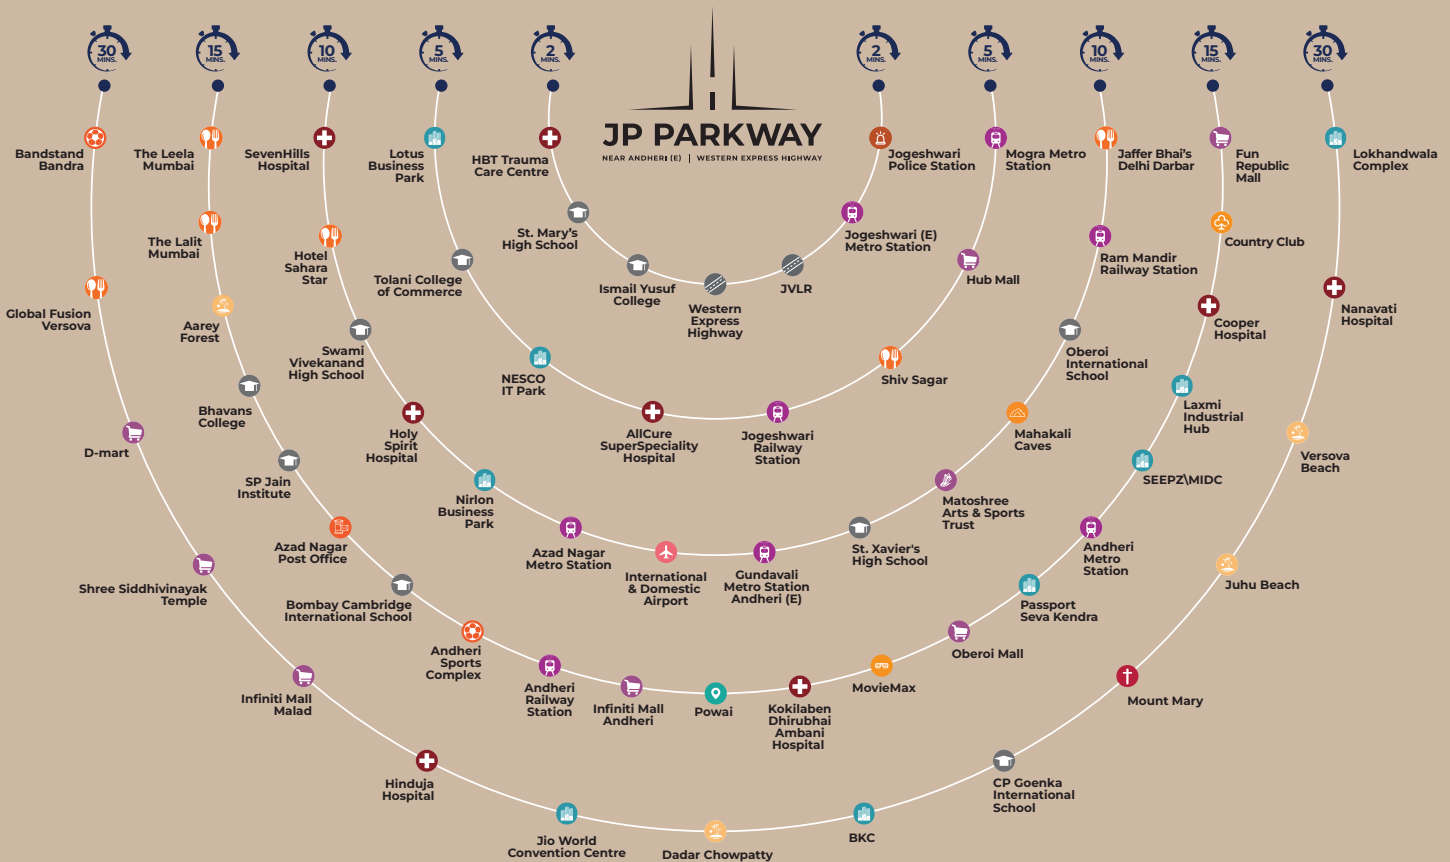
30 MINS.
15 MINS.
10 MINS.
5 MINS.
2 MINS.
2 MINS.
5 MINS.
10 MINS.
15 MINS.
30 MINS.

JP PARKWAY
NEAR ANDHERI (E) | WESTERN EXPRESS HIGHWAY

HBT Trauma Care Centre
St. Mary's High School
Ismail Yusuf College
Western Express Highway
JVLR
Jogeshwari (E) Metro Station
Jogeshwari Police Station

Lotus Business Park
Tolani College of Commerce
NESCO IT Park
AllCure SuperSpeciality Hospital
Jogeshwari Railway Station
Shiv Sagar
Hub Mall
Mogra Metro Station

SevenHills Hospital
Hotel Sahara Star
Swami Vivekanand High School
Holy Spirit Hospital
Nirlon Business Park
Azad Nagar Metro Station
International & Domestic Airport
Gundavali Metro Station Andheri (E)
St. Xavier's High School
Matoshree Arts & Sports Trust
Mahakali Caves
Oberoi International School
Ram Mandir Railway Station
Jaffer Bhai's Delhi Darbar

The Leela Mumbai
The Lalit Mumbai
Aarey Forest
Bhavans College
SP Jain Institute
Azad Nagar Post Office
Bombay Cambridge International School
Andheri Sports Complex
Andheri Railway Station
Infiniti Mall Andheri
Powai
Kokilaben Dhirubhai Ambani Hospital
MovieMax
Oberoi Mall
Passport Seva Kendra
Andheri Metro Station
SEEPZ\MIDC
Laxmi Industrial Hub
Cooper Hospital
Country Club
Fun Republic Mall

Bandstand Bandra
Global Fusion Versova
D-mart
Shree Siddhivinayak Temple
Infiniti Mall Malad
Hinduja Hospital
Jio World Convention Centre
Dadar Chowpatty
BKC
CP Goenka International School
Mount Mary
Juhu Beach
Versova Beach
Nanavati Hospital
Lokhandwala Complex